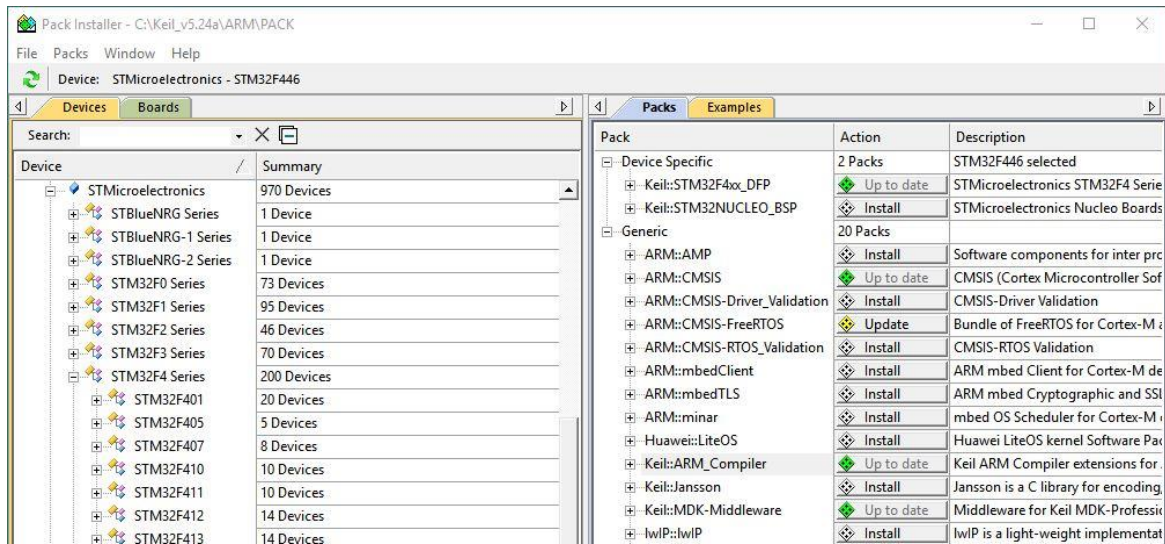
Pack Installer - C:\Keil_v5.24a\ARM\PACK

File Packs Window Help

Device: STMicroelectronics - STM32F446

Devices Boards

Search:

| Device | Summary |
|---|---|
| STMicroelectronics | 970 Devices |
| STBlueNRG Series | 1 Device |
| STBlueNRG-1 Series | 1 Device |
| STBlueNRG-2 Series | 1 Device |
| STM32F0 Series | 73 Devices |
| STM32F1 Series | 95 Devices |
| STM32F2 Series | 46 Devices |
| STM32F3 Series | 70 Devices |
| STM32F4 Series | 200 Devices |
| STM32F401 | 20 Devices |
| STM32F405 | 5 Devices |
| STM32F407 | 8 Devices |
| STM32F410 | 10 Devices |
| STM32F411 | 10 Devices |
| STM32F412 | 14 Devices |
| STM32F413 | 14 Devices |

Packs Examples

| Pack | Action | Description |
|---|---|---|
| Device Specific | 2 Packs | STM32F446 selected |
| Keil::STM32F4xx_DFP | Up to date | STMicroelectronics STM32F4 Serie |
| Keil::STM32NUCLEO_BSP | Install | STMicroelectronics Nucleo Boards |
| Generic | 20 Packs | |
| ARM::AMP | Install | Software components for inter pro |
| ARM::CMSIS | Up to date | CMSIS (Cortex Microcontroller Sof |
| ARM::CMSIS-Driver_Validation | Install | CMSIS-Driver Validation |
| ARM::CMSIS-FreeRTOS | Update | Bundle of FreeRTOS for Cortex-M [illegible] |
| ARM::CMSIS-RTOS_Validation | Install | CMSIS-RTOS Validation |
| ARM::mbedClient | Install | ARM mbed Client for Cortex-M de |
| ARM::mbedTLS | Install | ARM mbed Cryptographic and SSI |
| ARM::minar | Install | mbed OS Scheduler for Cortex-M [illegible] |
| Huawei::LiteOS | Install | Huawei LiteOS kernel Software Pac |
| Keil::ARM_Compiler | Up to date | Keil ARM Compiler extensions for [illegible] |
| Keil::Jansson | Install | Jansson is a C library for encoding, |
| Keil::MDK-Middleware | Up to date | Middleware for Keil MDK-Professic |
| lwIP::lwIP | Install | lwIP is a light-weight implementat |